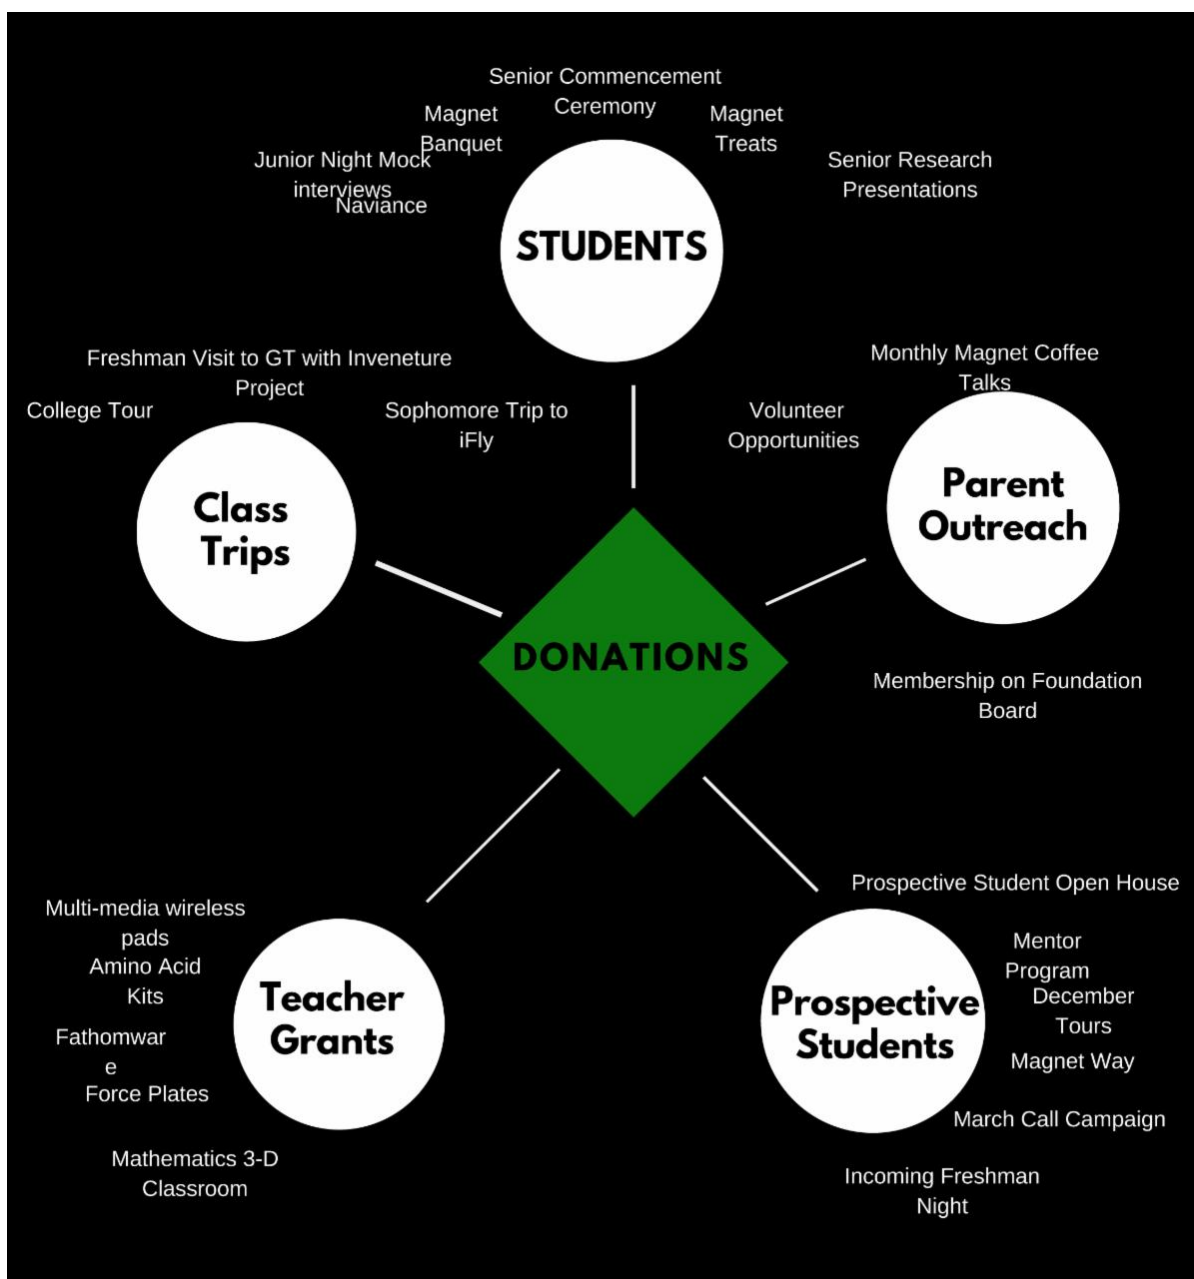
Senior Commencement Ceremony

Magnet Banquet

Magnet Treats

Junior Night Mock interviews

Naviance

Senior Research Presentations

STUDENTS

Freshman Visit to GT with Inveneture Project

College Tour

Sophomore Trip to iFly

Monthly Magnet Coffee Talks

Volunteer Opportunities

Class Trips

Parent Outreach

DONATIONS

Membership on Foundation Board

Prospective Student Open House

Multi-media wireless pads

Amino Acid Kits

Fathomware

Force Plates

Teacher Grants

Mathematics 3-D Classroom

Mentor Program

December Tours

Prospective Students

Magnet Way

March Call Campaign

Incoming Freshman Night